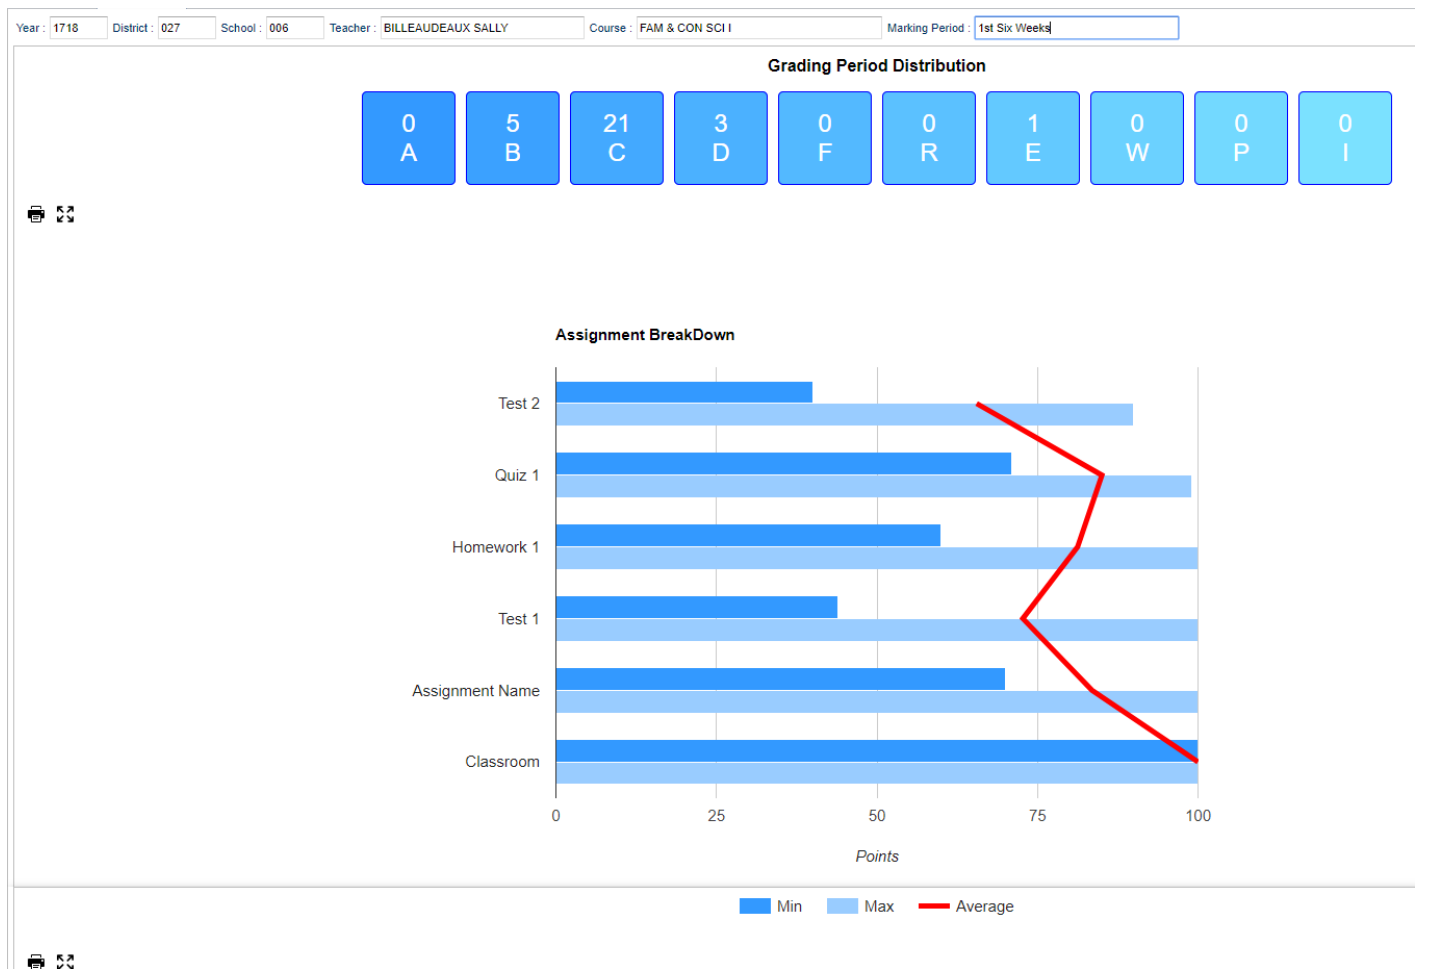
Year : 1718 District : 027 School : 006 Teacher : BILLEAUDEAUX SALLY Course : FAM & CON SCI I Marking Period : 1st Six Weeks

Grading Period Distribution

| 0 A | 5 B | 21 C | 3 D | 0 F | 0 R | 1 E | 0 W | 0 P | 0 I |
|---|---|---|---|---|---|---|---|---|---|

Assignment BreakDown

Test 2
Quiz 1
Homework 1
Test 1
Assignment Name
Classroom

0 25 50 75 100

Points

Min Max Average